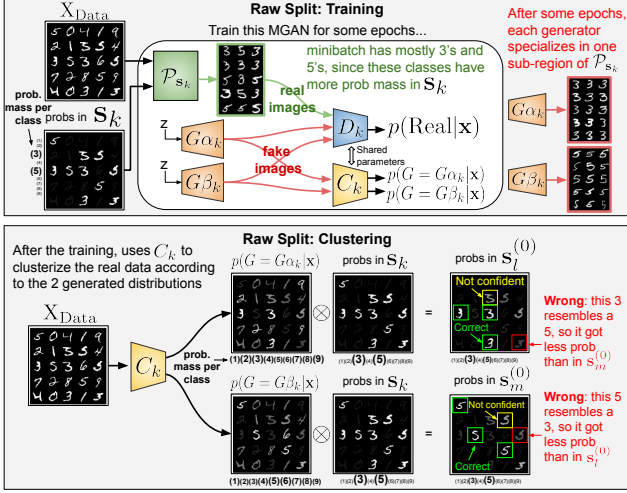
Raw Split: Training

$\mathrm{X}_{\mathrm{Data}}$

Train this MGAN for some epochs...

minibatch has mostly 3's and 5's, since these classes have more prob mass in $\mathbf{S}_k$

After some epochs, each generator specializes in one sub-region of $\mathcal{P}_{\mathbf{S}_k}$

prob. mass per class

probs in $\mathbf{S}_k$

(1) (2) (3) (4) (5) (6) (7) (8) (9)

$\mathcal{P}_{\mathbf{S}_k}$

real images

z

$G\alpha_k$

$D_k$

$p(\mathrm{Real}|\mathbf{x})$

fake images

Shared parameters

z

$G\beta_k$

$C_k$

$p(G = G\alpha_k|\mathbf{x})$

$p(G = G\beta_k|\mathbf{x})$

$G\alpha_k$

$G\beta_k$

Raw Split: Clustering

After the training, uses $C_k$ to clusterize the real data according to the 2 generated distributions

$p(G = G\alpha_k|\mathbf{x})$

probs in $\mathbf{S}_k$

probs in $\mathbf{S}_l^{(0)}$

$\mathrm{X}_{\mathrm{Data}}$

$C_k$

prob. mass per class

(1)(2)(3)(4)(5)(6)(7)(8)(9)

$\otimes$

(1)(2)(3)(4)(5)(6)(7)(8)(9)

=

Not confident

Correct

(1)(2)(3)(4)(5)(6)(7)(8)(9)

Wrong: this 3 resembles a 5, so it got less prob than in $\mathrm{s}_m^{(0)}$

$p(G = G\beta_k|\mathbf{x})$

probs in $\mathbf{S}_k$

probs in $\mathbf{S}_m^{(0)}$

(1)(2)(3)(4)(5)(6)(7)(8)(9)

$\otimes$

(1)(2)(3)(4)(5)(6)(7)(8)(9)

=

Not confident

Correct

(1)(2)(3)(4)(5)(6)(7)(8)(9)

Wrong: this 5 resembles a 3, so it got less prob than in $\mathrm{s}_l^{(0)}$